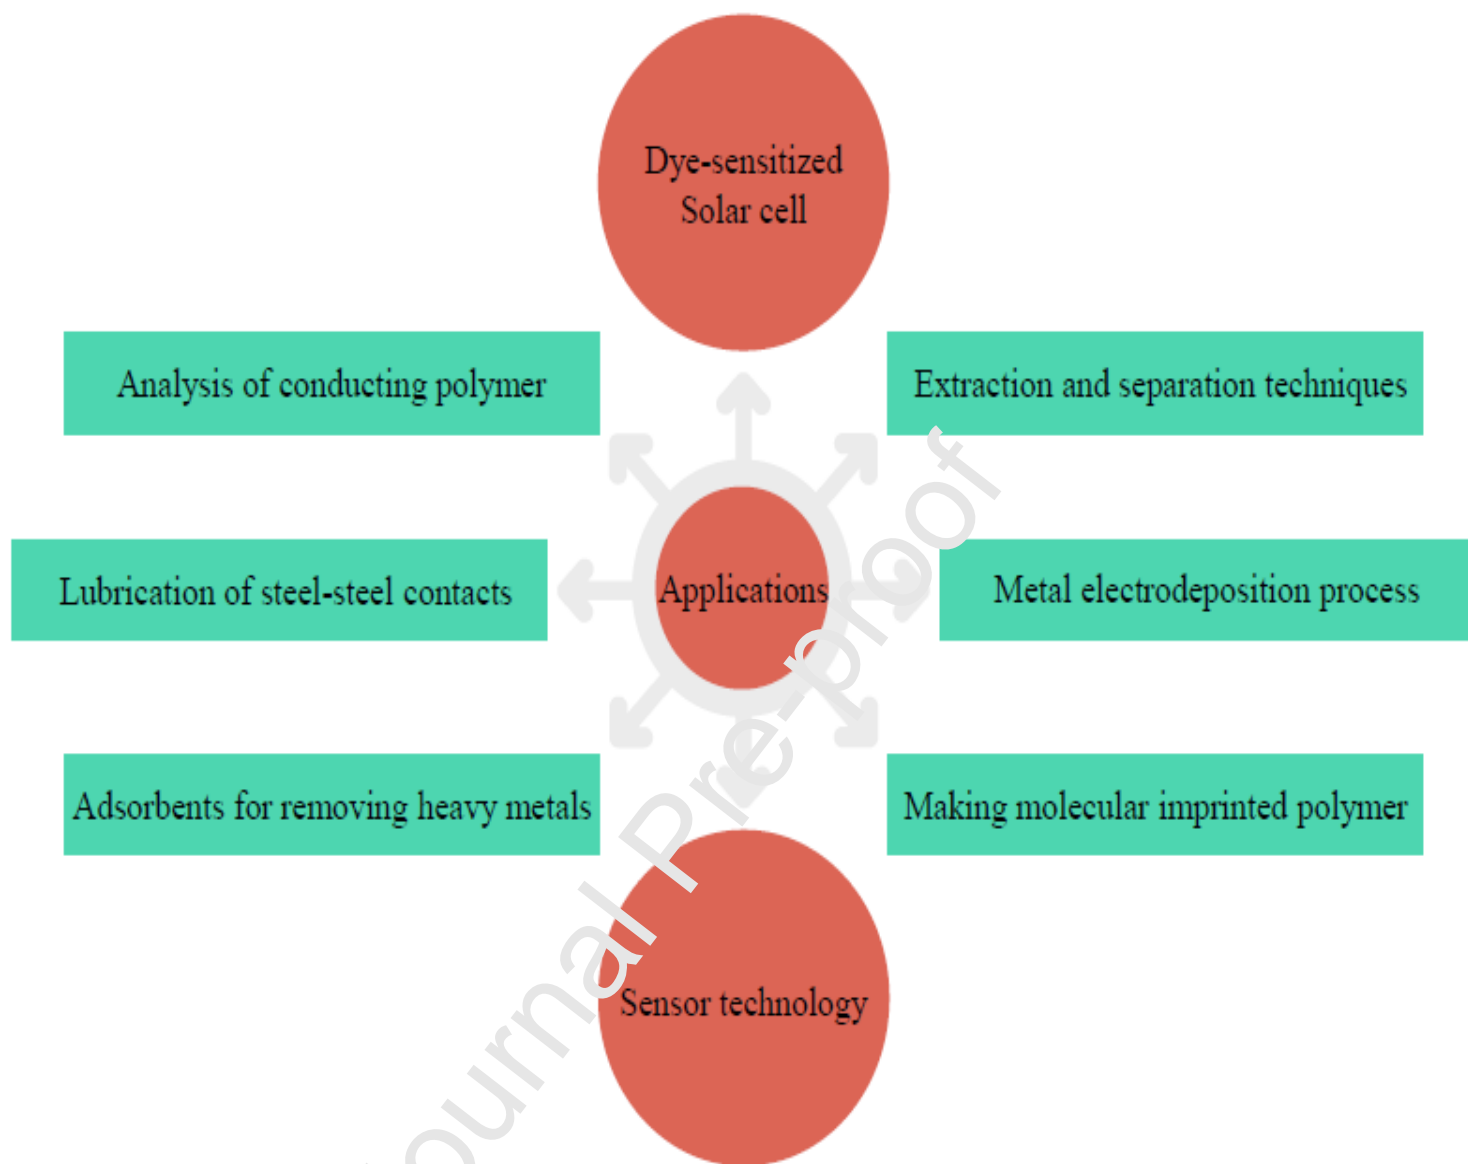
Dye-sensitized Solar cell

Analysis of conducting polymer

Extraction and separation techniques

Lubrication of steel-steel contacts

Applications

Metal electrodeposition process

Adsorbents for removing heavy metals

Making molecular imprinted polymer

Sensor technology

Journal Pre-proof